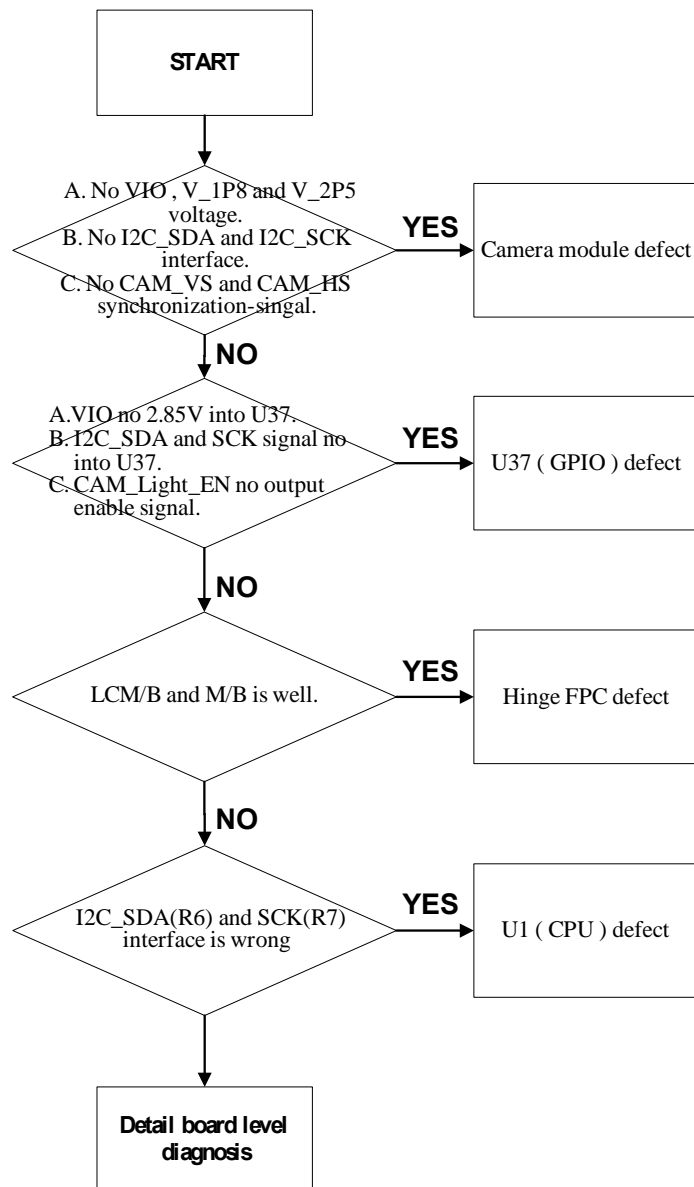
START

A. No VIO , V_1P8 and V_2P5 voltage.
B. No I2C_SDA and I2C_SCK interface.
C. No CAM_VS and CAM_HS synchronization-singal.

YES

Camera module defect

NO

A.VIO no 2.85V into U37.
B. I2C_SDA and SCK signal no into U37.
C. CAM_Light_EN no output enable signal.

YES

U37 ( GPIO ) defect

NO

LCM/B and M/B is well.

YES

Hinge FPC defect

NO

I2C_SDA(R6) and SCK(R7) interface is wrong

YES

U1 ( CPU ) defect

Detail board level diagnosis